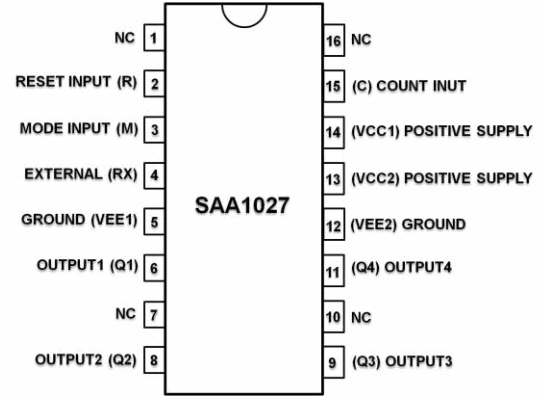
NC 1
RESET INPUT (R) 2
MODE INPUT (M) 3
EXTERNAL (RX) 4
GROUND (VEE1) 5
OUTPUT1 (Q1) 6
NC 7
OUTPUT2 (Q2) 8

SAA1027

16 NC
15 (C) COUNT INUT
14 (VCC1) POSITIVE SUPPLY
13 (VCC2) POSITIVE SUPPLY
12 (VEE2) GROUND
11 (Q4) OUTPUT4
10 NC
9 (Q3) OUTPUT3